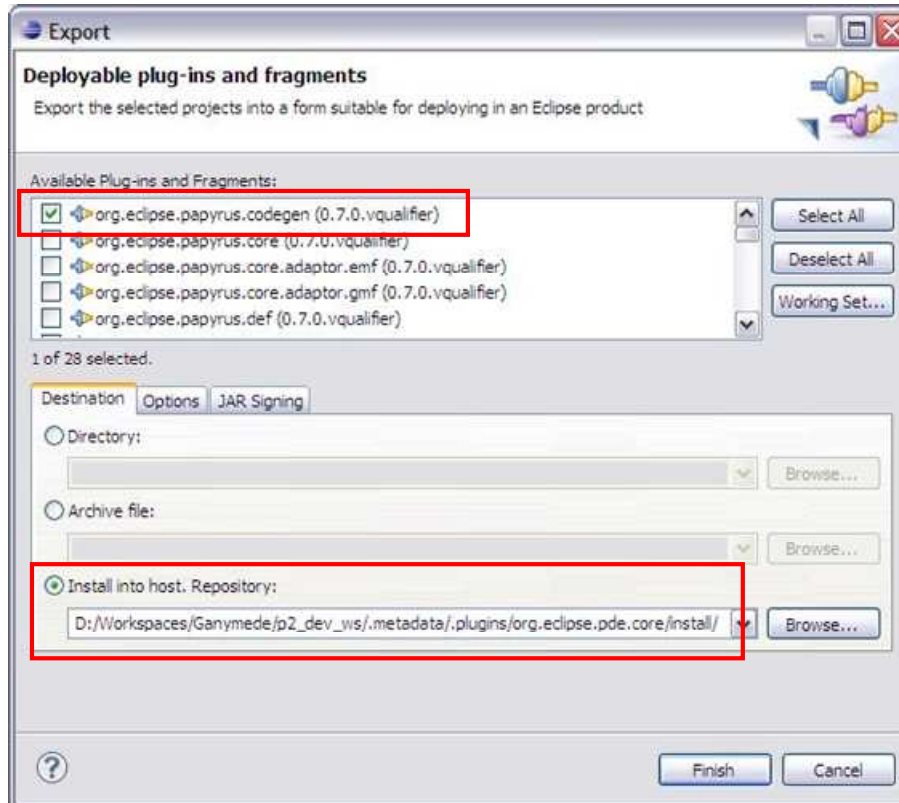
Export

Deployable plug-ins and fragments

Export the selected projects into a form suitable for deploying in an Eclipse product

Available Plug-ins and Fragments:

org.eclipse.papyrus.codegen (0.7.0.vqualifier)
org.eclipse.papyrus.core (0.7.0.vqualifier)
org.eclipse.papyrus.core.adaptor.emf (0.7.0.vqualifier)
org.eclipse.papyrus.core.adaptor.gmf (0.7.0.vqualifier)
org.eclipse.papyrus.def (0.7.0.vqualifier)

Select All
Deselect All
Working Set...

1 of 28 selected.

Destination | Options | JAR Signing

Directory:

Browse...

Archive file:

Browse...

Install into host. Repository:

D:/Workspaces/Ganymede/p2_dev_ws/.metadata/.plugins/org.eclipse.pde.core/install/

Browse...

Finish
Cancel